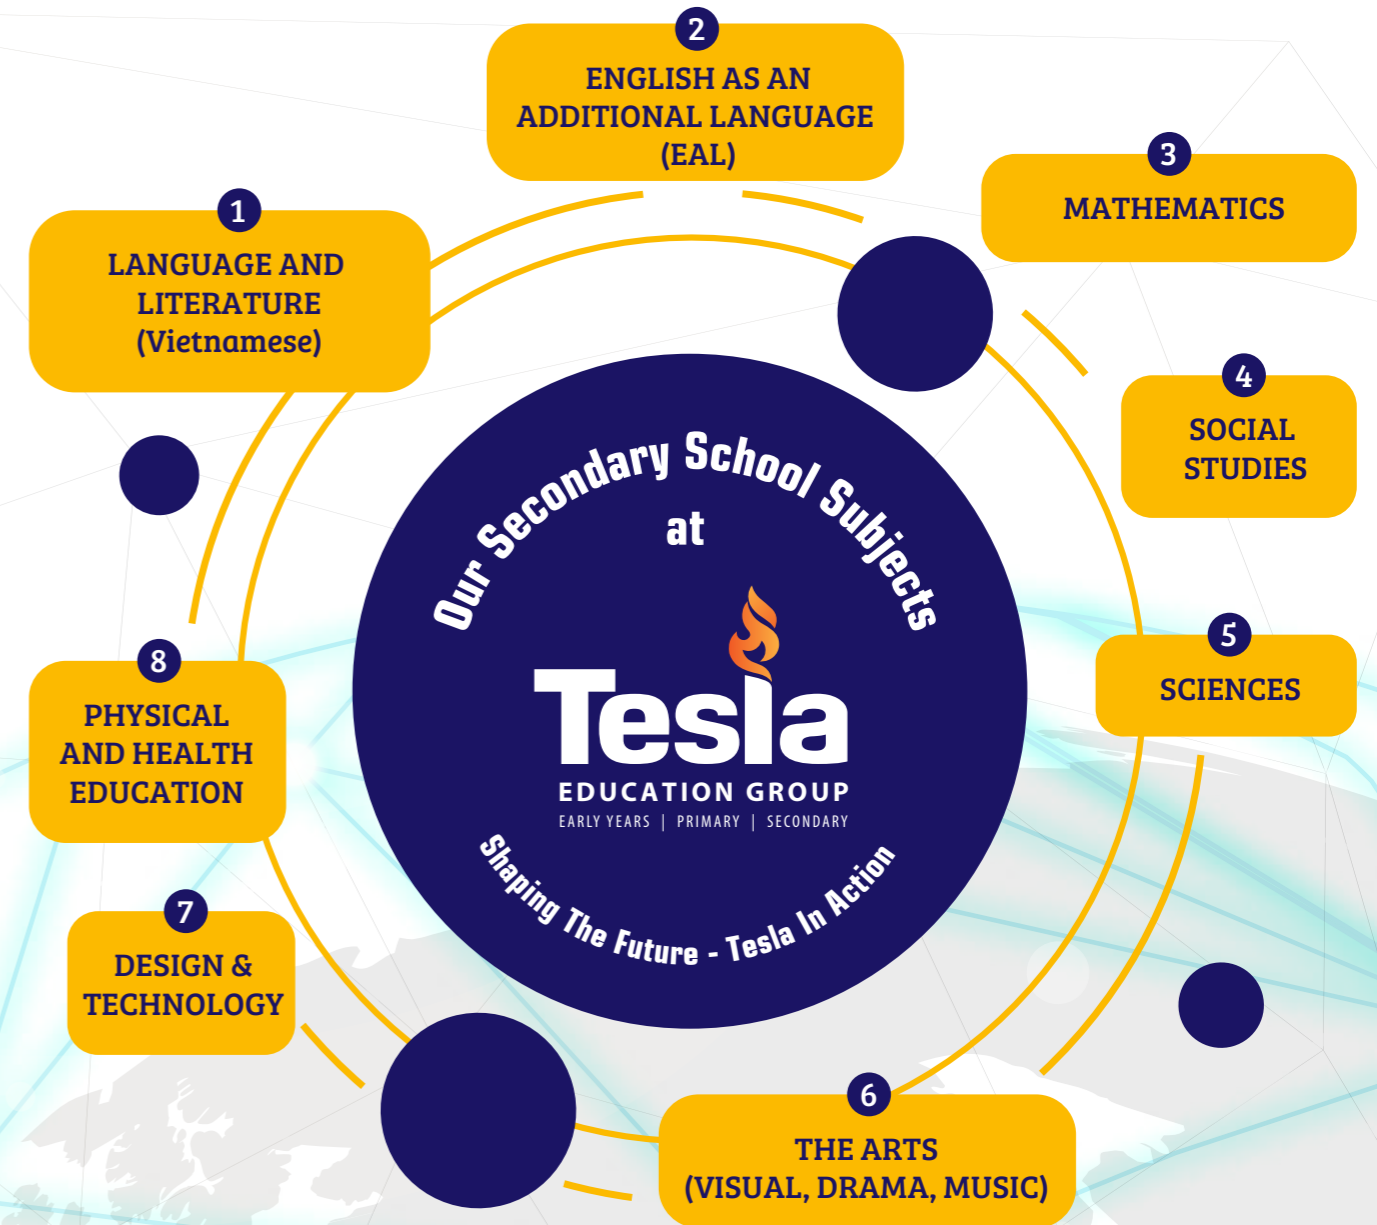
Our Secondary School Subjects
at
Tesla
EDUCATION GROUP
EARLY YEARS | PRIMARY | SECONDARY
Shaping The Future - Tesla In Action

1
LANGUAGE AND LITERATURE (Vietnamese)

2
ENGLISH AS AN ADDITIONAL LANGUAGE (EAL)

3
MATHEMATICS

4
SOCIAL STUDIES

5
SCIENCES

6
THE ARTS (VISUAL, DRAMA, MUSIC)

7
DESIGN & TECHNOLOGY

8
PHYSICAL AND HEALTH EDUCATION